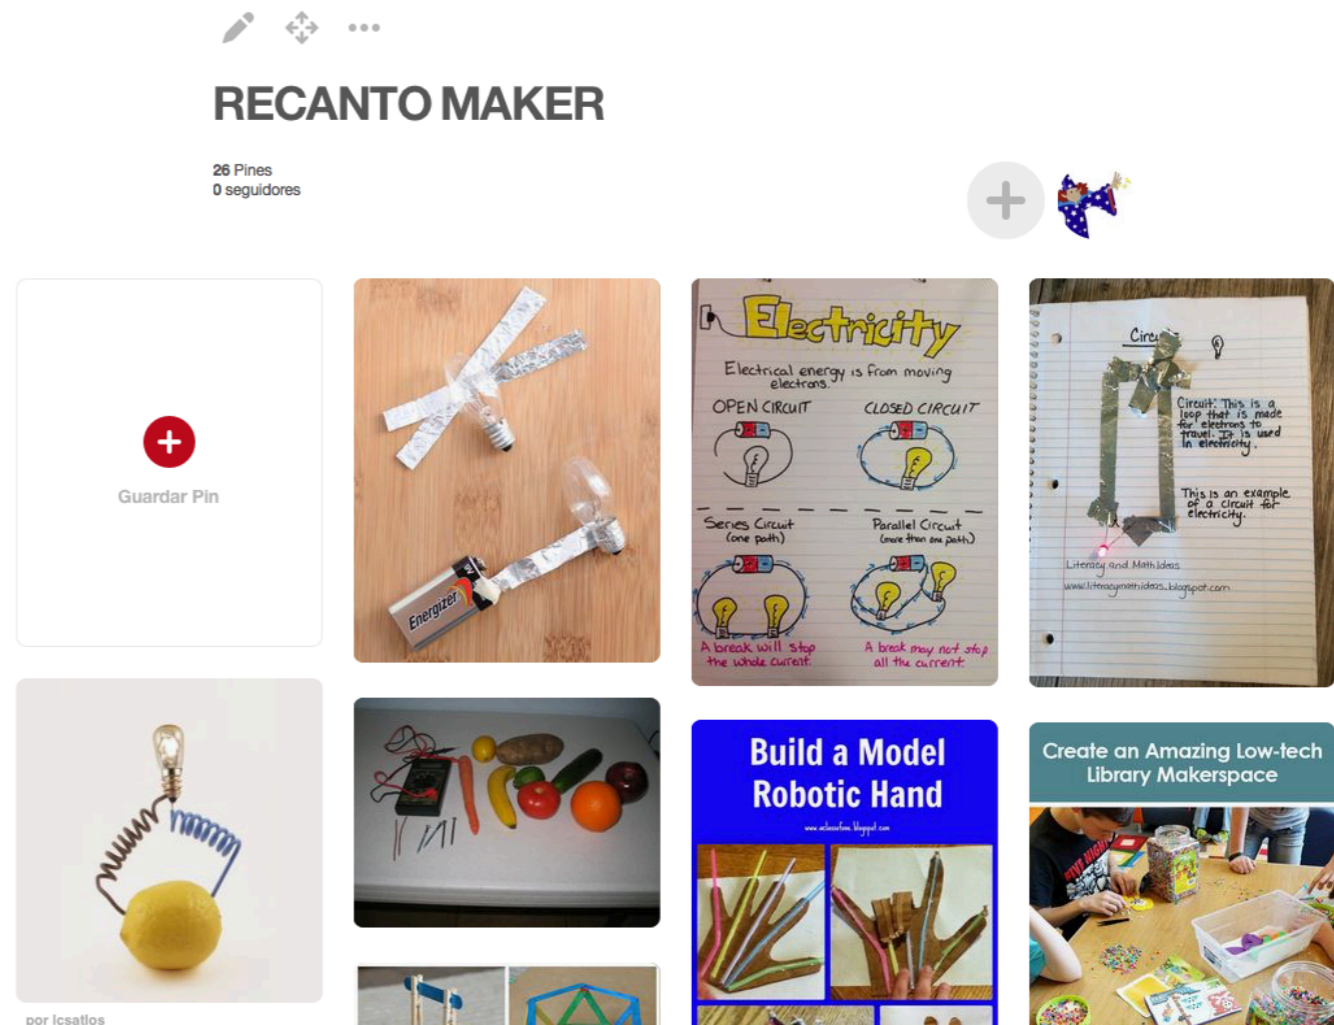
RECANTO MAKER

26 Pines
0 seguidores

Guardar Pin

Energizer

Electricity
Electrical energy is from moving electrons.
OPEN CIRCUIT
CLOSED CIRCUIT
Series Circuit (one path)
Parallel Circuit (more than one path)
A break will stop the whole current.
A break may not stop all the current.

Circuit
Circuit: This is a loop that is made for electrons to travel. It is used in electricity.
This is an example of a circuit for electricity.
Literacy and Math Ideas
www.literacymathideas.blogspot.com

por lcsatlos

Build a Model Robotic Hand
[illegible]

Create an Amazing Low-tech Library Makerspace